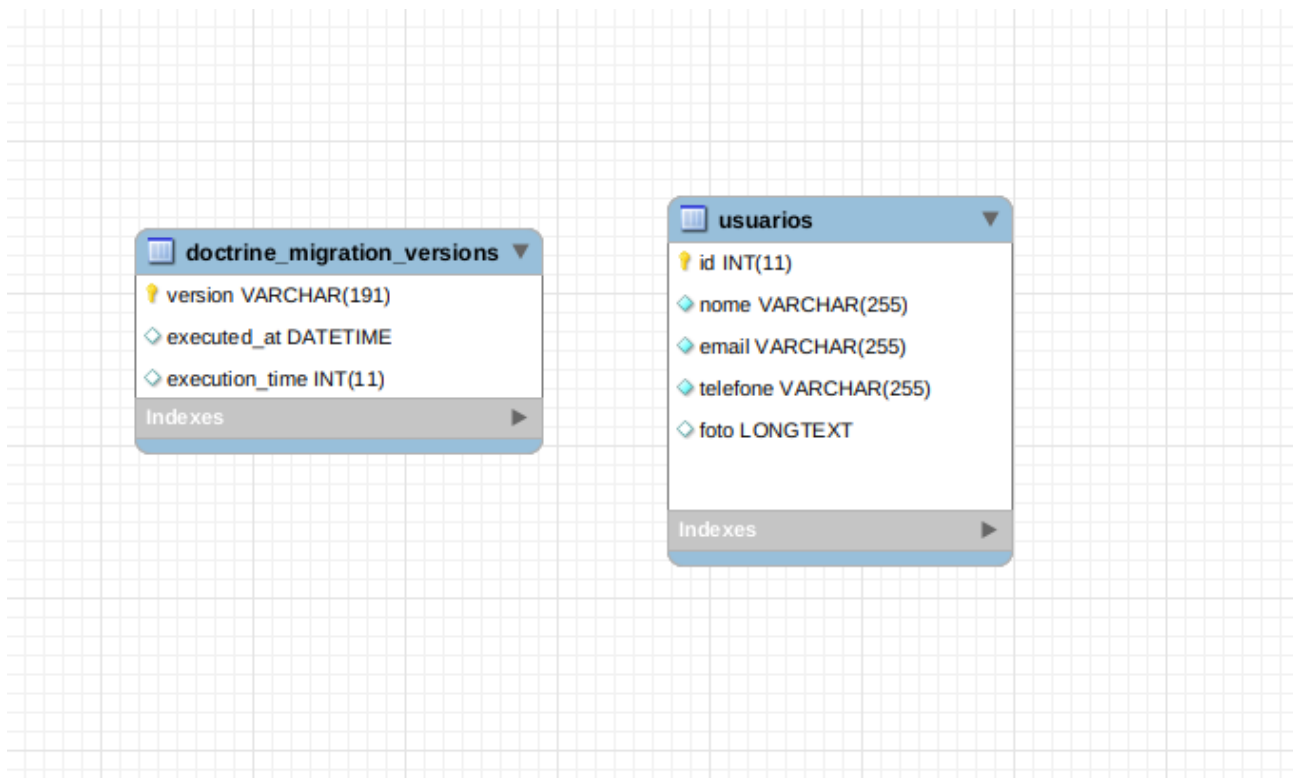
doctrine_migration_versions

version VARCHAR(191)

executed_at DATETIME

execution_time INT(11)

Indexes

usuarios

id INT(11)

nome VARCHAR(255)

email VARCHAR(255)

telefone VARCHAR(255)

foto LONGTEXT

Indexes